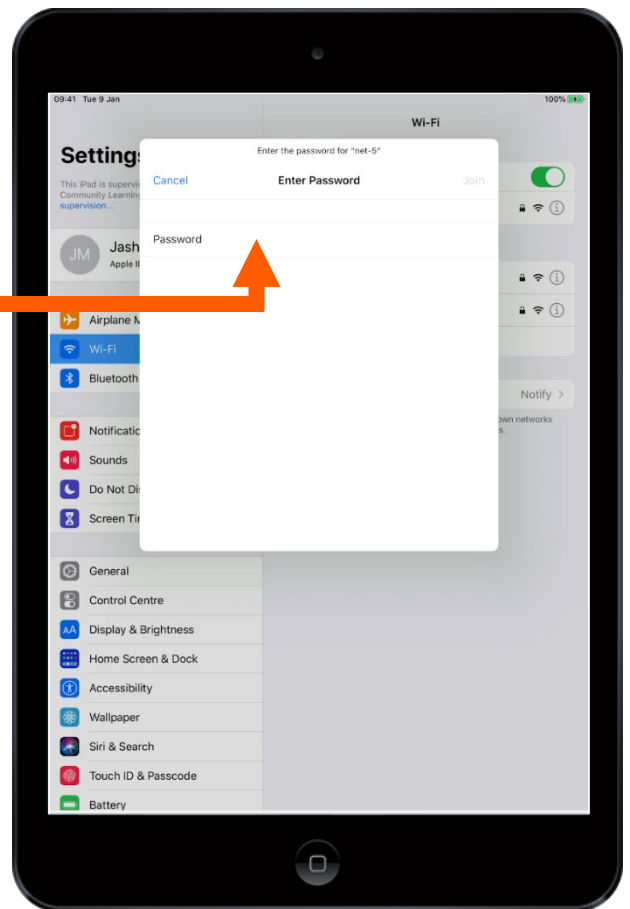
09:41 Tue 9 Jan

100%

Wi-Fi

Settings

This iPad is supervis
Community Learning
supervision...

JM

Jash
Apple I

Airplane M

Wi-Fi

Bluetooth

Notificatio

Sounds

Do Not Di

Screen Tir

General

Control Centre

Display & Brightness

Home Screen & Dock

Accessibility

Wallpaper

Siri & Search

Touch ID & Passcode

Battery

Enter the password for "net-5"

Cancel

Enter Password

Join

Password

Notify >

own networks
s.